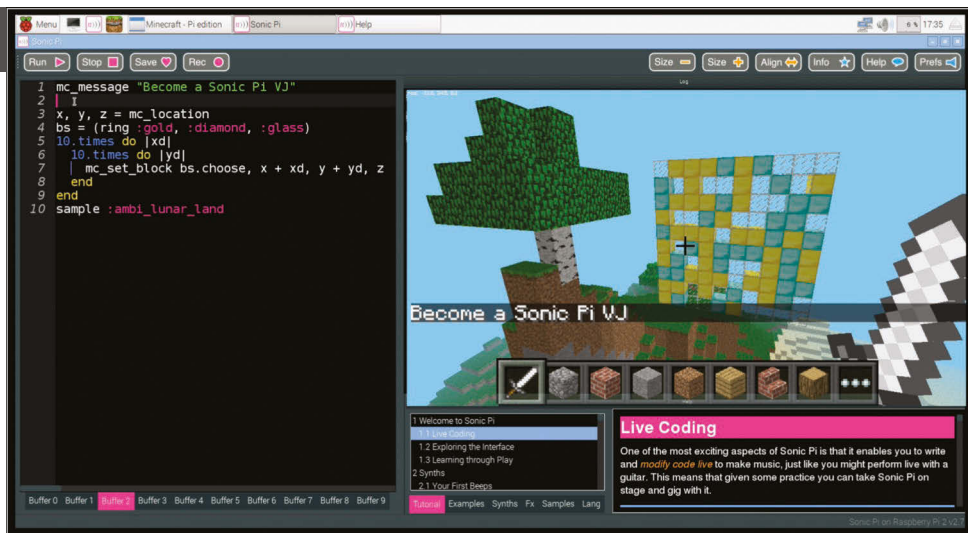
Menu Minecraft - Pi edition Sonic Pi Help 6 % 17:35

Sonic Pi

Run Stop Save Rec

Size Size Align Info Help Prefs

1 mc_message "Become a Sonic Pi VJ"
2
3 x, y, z = mc_location
4 bs = (ring :gold, :diamond, :glass)
5 10.times do |xd|
6 10.times do |yd|
7 mc_set_block bs.choose, x + xd, y + yd, z
8 end
9 end
10 sample :ambi_lunar_land

Buffer 0 Buffer 1 Buffer 2 Buffer 3 Buffer 4 Buffer 5 Buffer 6 Buffer 7 Buffer 8 Buffer 9

Log

Become a Sonic Pi VJ

1 Welcome to Sonic Pi
1.1 Live Coding
1.2 Exploring the Interface
1.3 Learning through Play
2 Synths
2.1 Your First Beeps

Tutorial Examples Synths Fx Samples Lang

Live Coding

One of the most exciting aspects of Sonic Pi is that it enables you to write and modify code live to make music, just like you might perform live with a guitar. This means that given some practice you can take Sonic Pi on stage and gig with it.

Sonic Pi on Raspberry Pi 2 v2.7